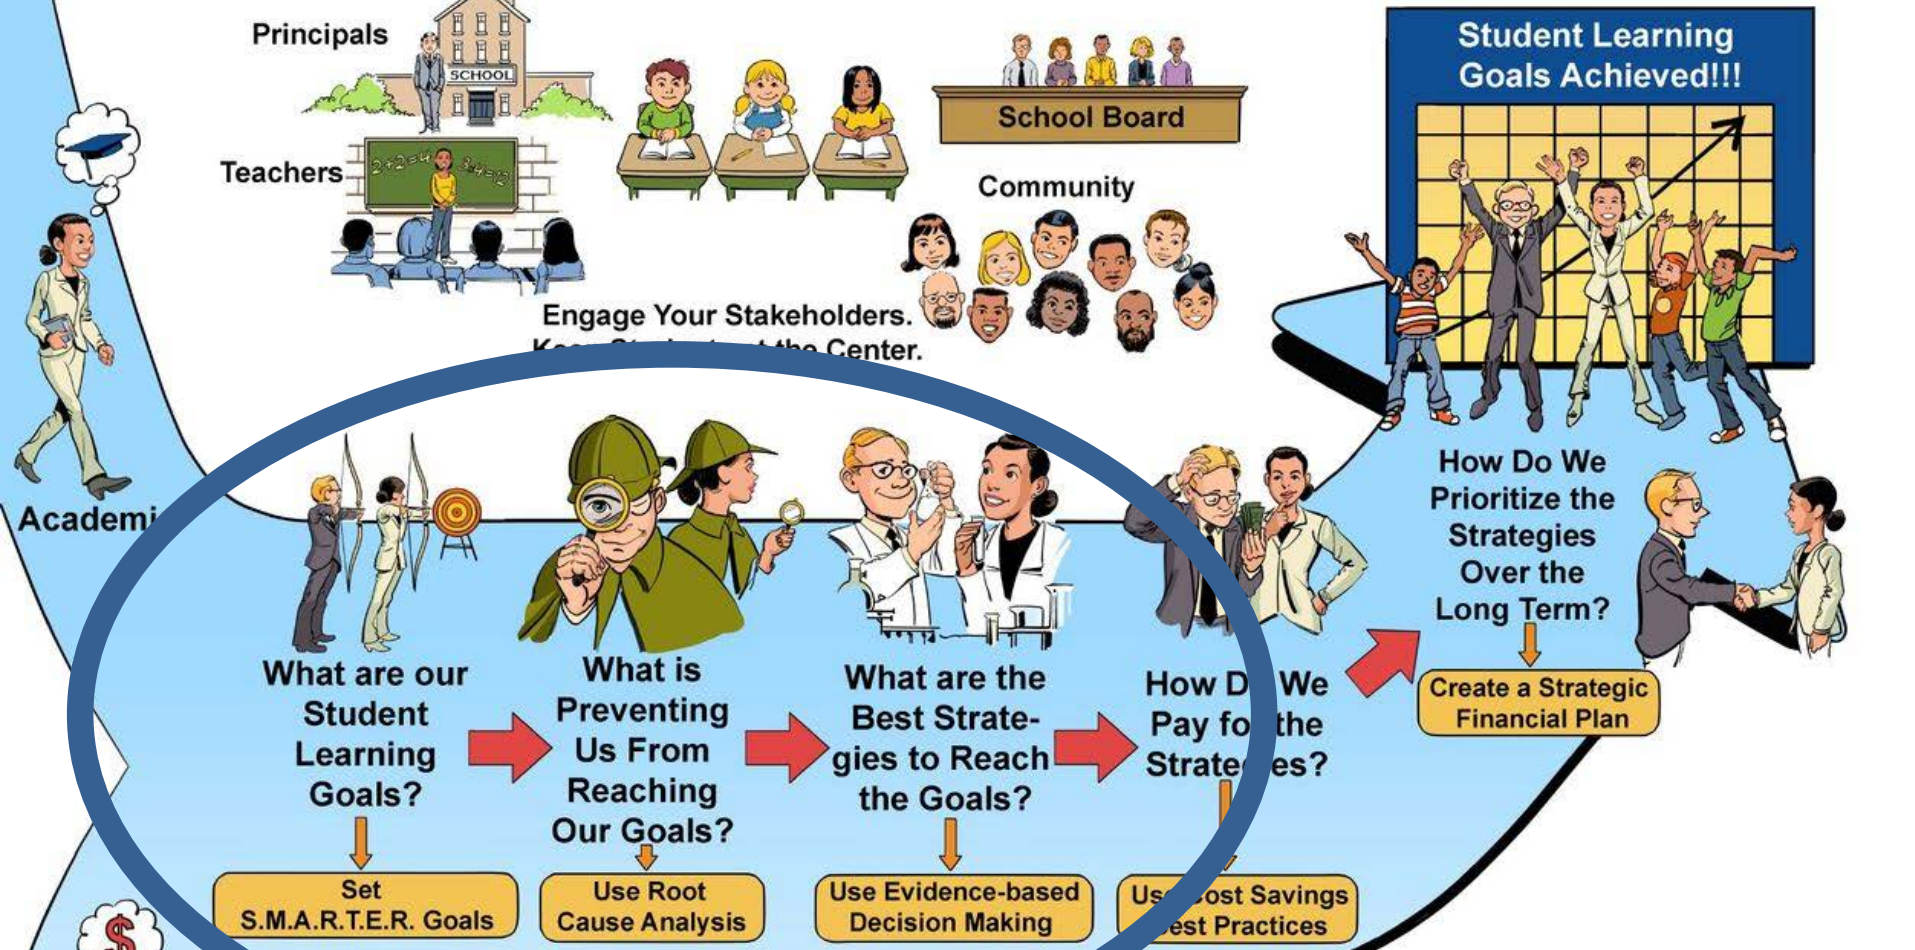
Principals

SCHOOL

Teachers

$2+2=4$ $3+4=12$

School Board

Community

Engage Your Stakeholders.
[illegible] the Center.

Student Learning Goals Achieved!!!

Academi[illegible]

What are our Student Learning Goals?

Set S.M.A.R.T.E.R. Goals

What is Preventing Us From Reaching Our Goals?

Use Root Cause Analysis

What are the Best Strategies to Reach the Goals?

Use Evidence-based Decision Making

How D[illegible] We Pay fo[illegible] the Strate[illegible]es?

Us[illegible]ost Savings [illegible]est Practices

How Do We Prioritize the Strategies Over the Long Term?

Create a Strategic Financial Plan